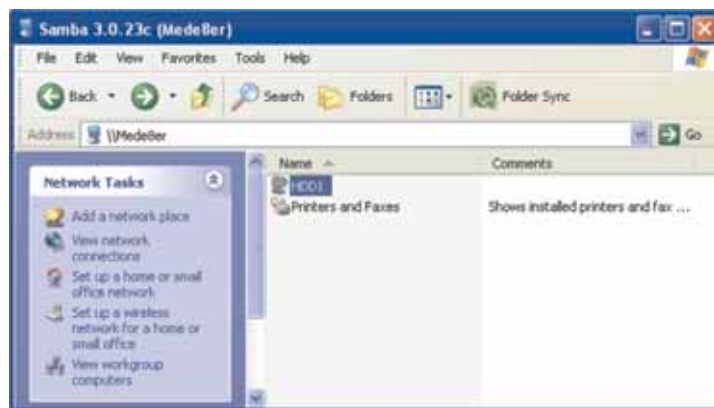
Samba 3.0.23c (Medeller)

File Edit View Favorites Tools Help

Back Search Folders Folder Sync

Address \\Medeller

Go

Network Tasks

Add a network place

View network connections

Set up a home or small office network

Set up a wireless network for a home or small office

View workgroup computers

| Name | Comments |
|---|---|
| HDD1 | |
| Printers and Faxes | Shows installed printers and fax ... |